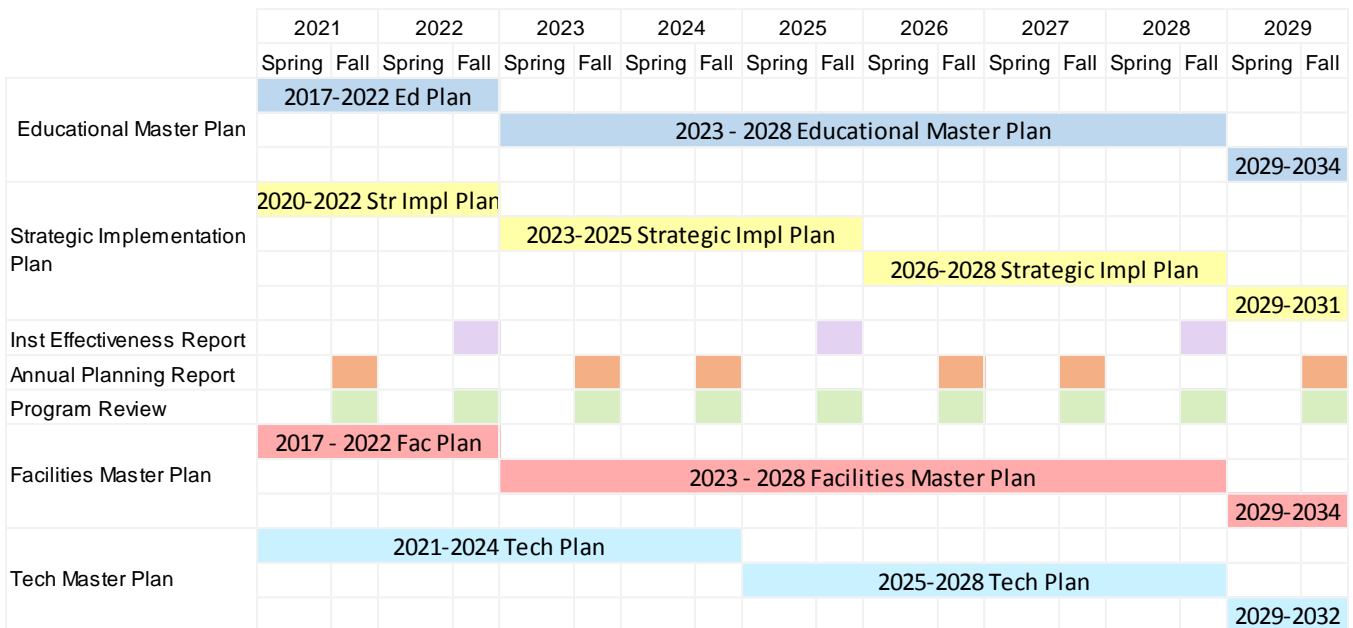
| | 2021 | | 2022 | | 2023 | | 2024 | | 2025 | | 2026 | | 2027 | | 2028 | | 2029 | |
|---|---|---|---|---|---|---|---|---|---|---|---|---|---|---|---|---|---|---|
| | Spring | Fall | Spring | Fall | Spring | Fall | Spring | Fall | Spring | Fall | Spring | Fall | Spring | Fall | Spring | Fall | Spring | Fall |
| Educational Master Plan | 2017-2022 Ed Plan | | | | | | | | | | | | | | | | | |
| | | | | | 2023 - 2028 Educational Master Plan | | | | | | | | | | | | | |
| | | | | | | | | | | | | | | | | | 2029-2034 | |
| Strategic Implementation Plan | 2020-2022 Str Impl Plan | | | | | | | | | | | | | | | | | |
| | | | | | 2023-2025 Strategic Impl Plan | | | | | | | | | | | | | |
| | | | | | | | | | | | 2026-2028 Strategic Impl Plan | | | | | | | |
| | | | | | | | | | | | | | | | | | 2029-2031 | |
| Inst Effectiveness Report | | | | | | | | | | | | | | | | | | |
| Annual Planning Report | | | | | | | | | | | | | | | | | | |
| Program Review | | | | | | | | | | | | | | | | | | |
| Facilities Master Plan | 2017 - 2022 Fac Plan | | | | | | | | | | | | | | | | | |
| | | | | | 2023 - 2028 Facilities Master Plan | | | | | | | | | | | | | |
| | | | | | | | | | | | | | | | | | 2029-2034 | |
| Tech Master Plan | 2021-2024 Tech Plan | | | | | | | | | | | | | | | | | |
| | | | | | | | | | 2025-2028 Tech Plan | | | | | | | | | |
| | | | | | | | | | | | | | | | | | 2029-2032 | |